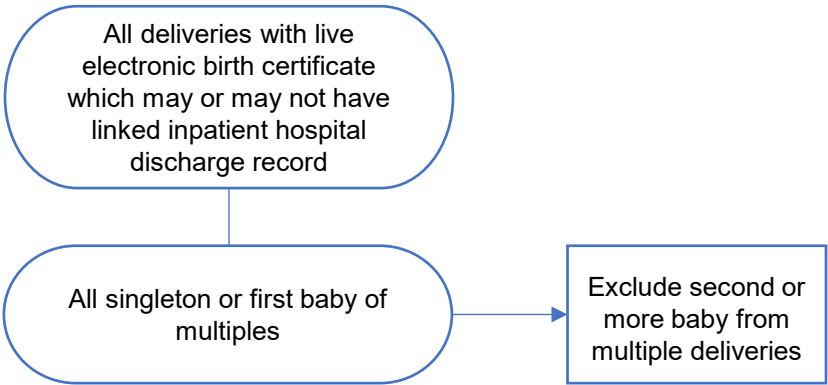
All deliveries with live electronic birth certificate which may or may not have linked inpatient hospital discharge record

All singleton or first baby of multiples

Exclude second or more baby from multiple deliveries